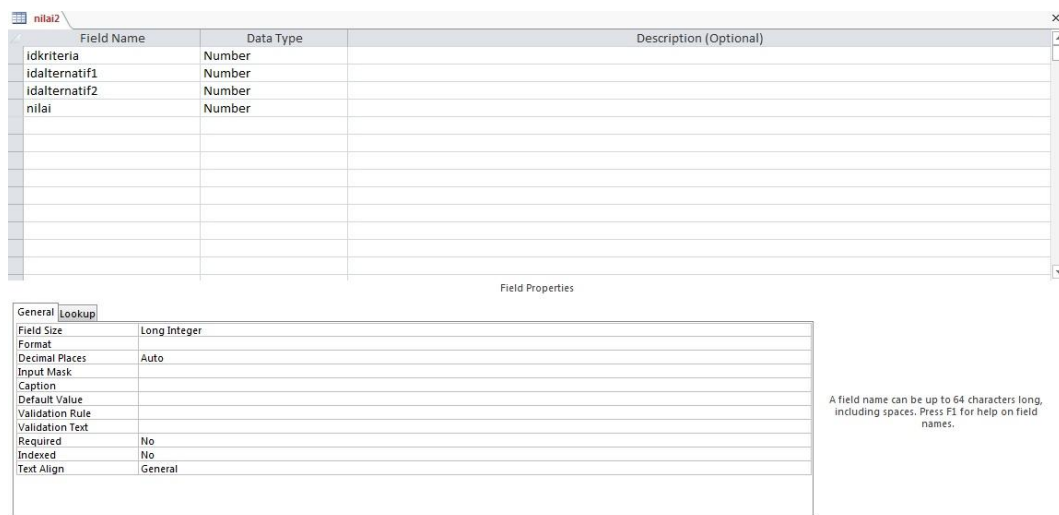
nilai2

| Field Name | Data Type | Description (Optional) |
|---|---|---|
| idkriteria | Number | |
| idalternatif1 | Number | |
| idalternatif2 | Number | |
| nilai | Number | |

Field Properties

General Lookup

| | |
|---|---|
| Field Size | Long Integer |
| Format | |
| Decimal Places | Auto |
| Input Mask | |
| Caption | |
| Default Value | |
| Validation Rule | |
| Validation Text | |
| Required | No |
| Indexed | No |
| Text Align | General |

A field name can be up to 64 characters long, including spaces. Press F1 for help on field names.